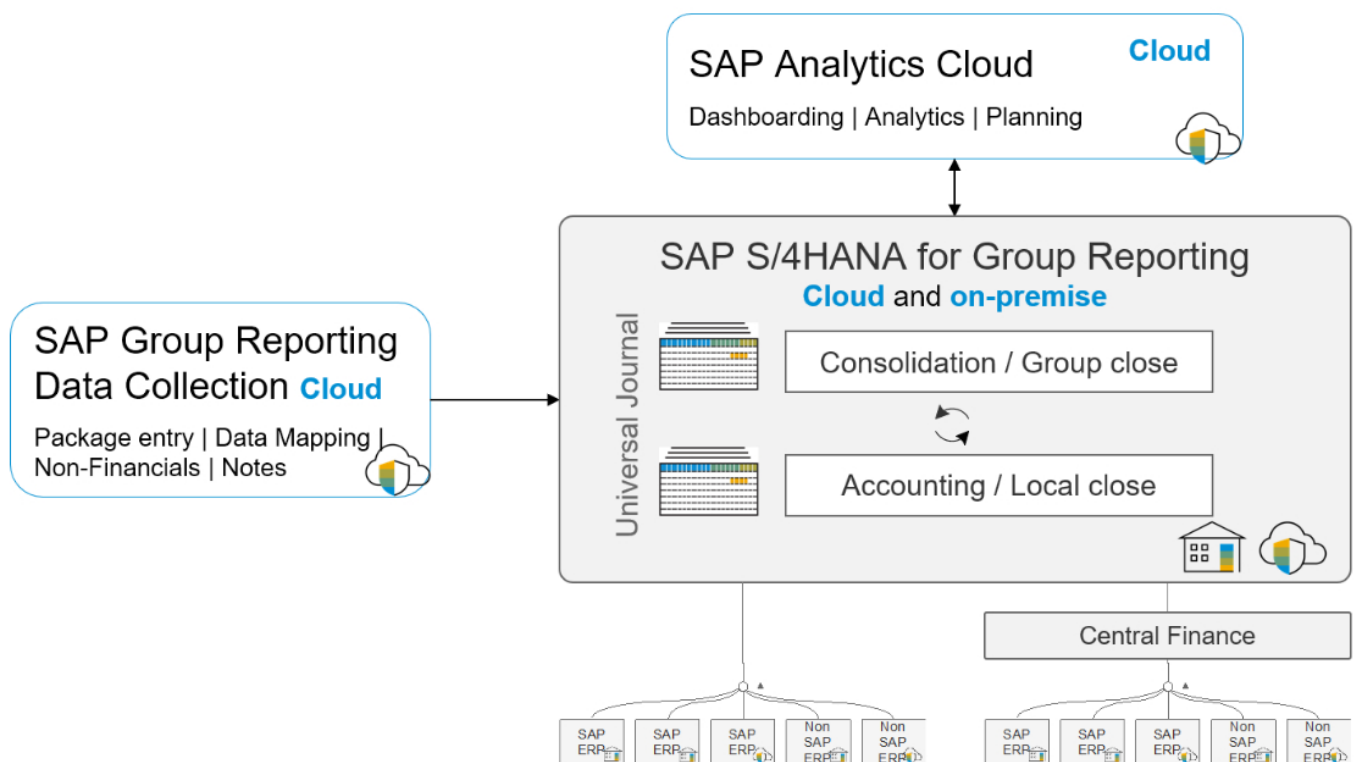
SAP Analytics Cloud
Cloud
Dashboarding | Analytics | Planning

SAP S/4HANA for Group Reporting
Cloud and on-premise

Universal Journal

Consolidation / Group close

Accounting / Local close

SAP Group Reporting Data Collection Cloud
Package entry | Data Mapping | Non-Financials | Notes

Central Finance

SAP ERP
SAP ERP
SAP ERP
Non SAP ERP
Non SAP ERP

SAP ERP
SAP ERP
SAP ERP
Non SAP ERP
Non SAP ERP